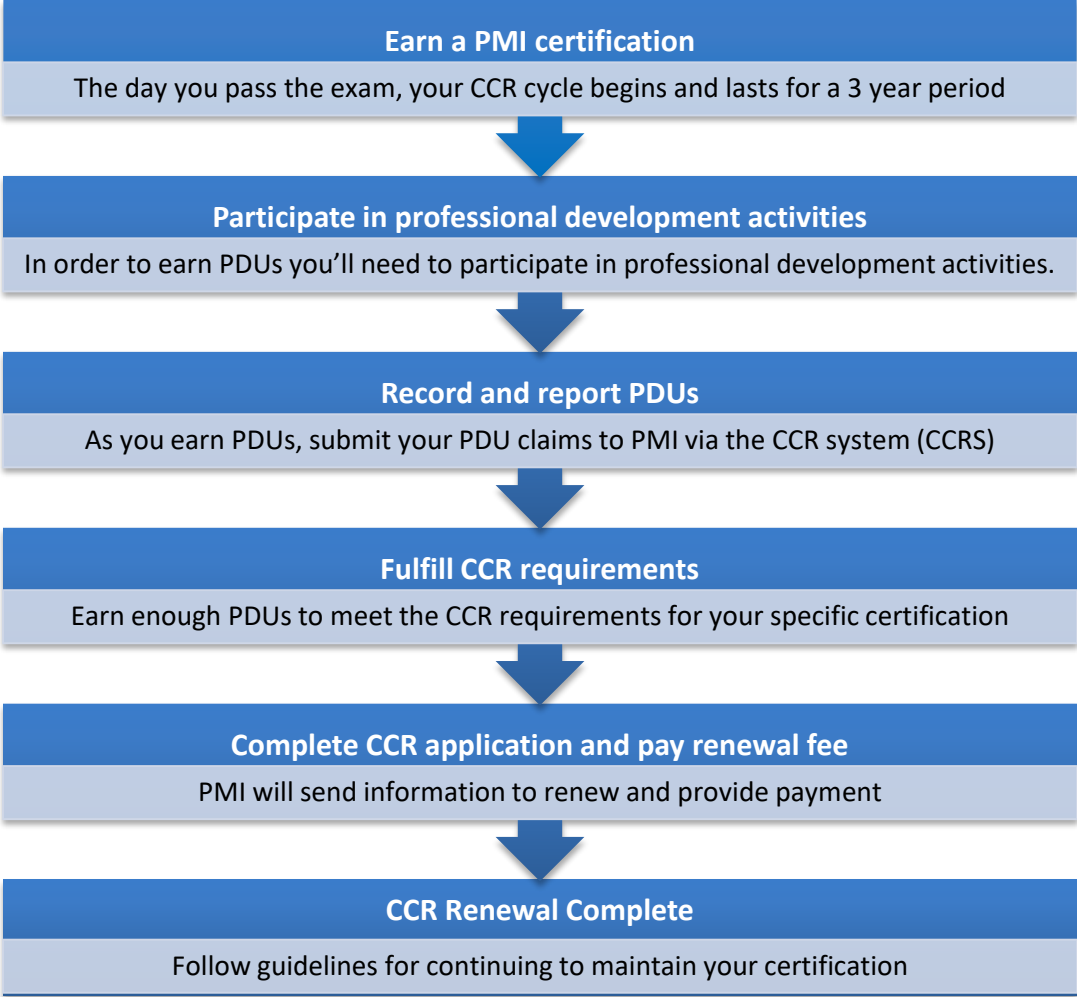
Earn a PMI certification

The day you pass the exam, your CCR cycle begins and lasts for a 3 year period

Participate in professional development activities

In order to earn PDUs you’ll need to participate in professional development activities.

Record and report PDUs

As you earn PDUs, submit your PDU claims to PMI via the CCR system (CCRS)

Fulfill CCR requirements

Earn enough PDUs to meet the CCR requirements for your specific certification

Complete CCR application and pay renewal fee

PMI will send information to renew and provide payment

CCR Renewal Complete

Follow guidelines for continuing to maintain your certification